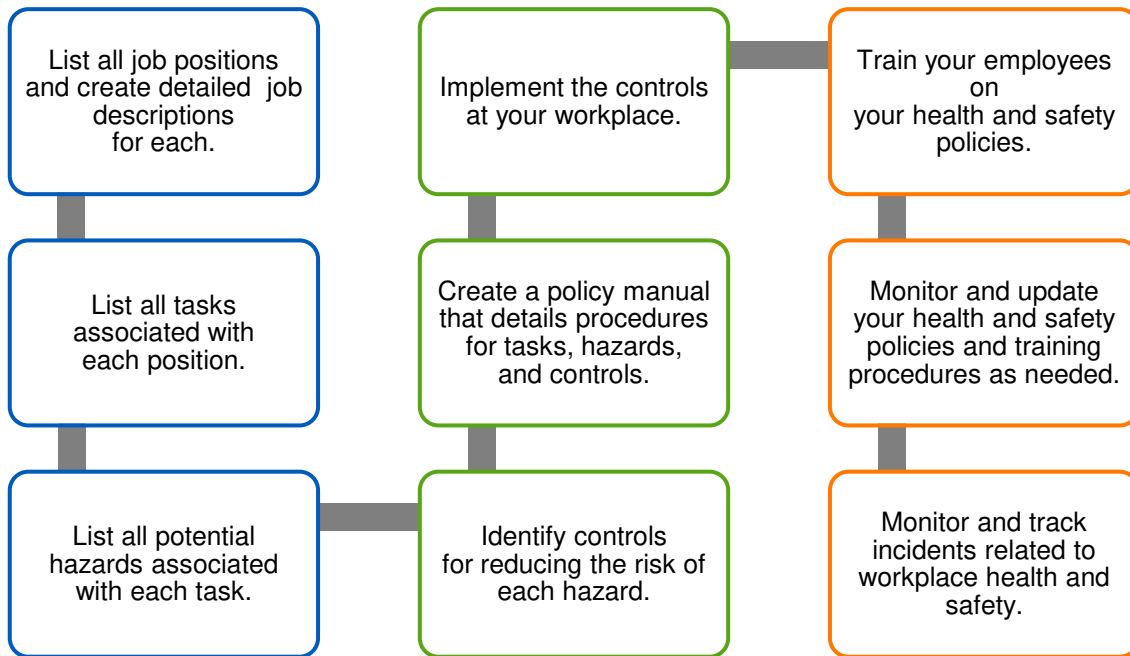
List all job positions and create detailed job descriptions for each.

List all tasks associated with each position.

List all potential hazards associated with each task.

Identify controls for reducing the risk of each hazard.

Create a policy manual that details procedures for tasks, hazards, and controls.

Implement the controls at your workplace.

Train your employees on your health and safety policies.

Monitor and update your health and safety policies and training procedures as needed.

Monitor and track incidents related to workplace health and safety.